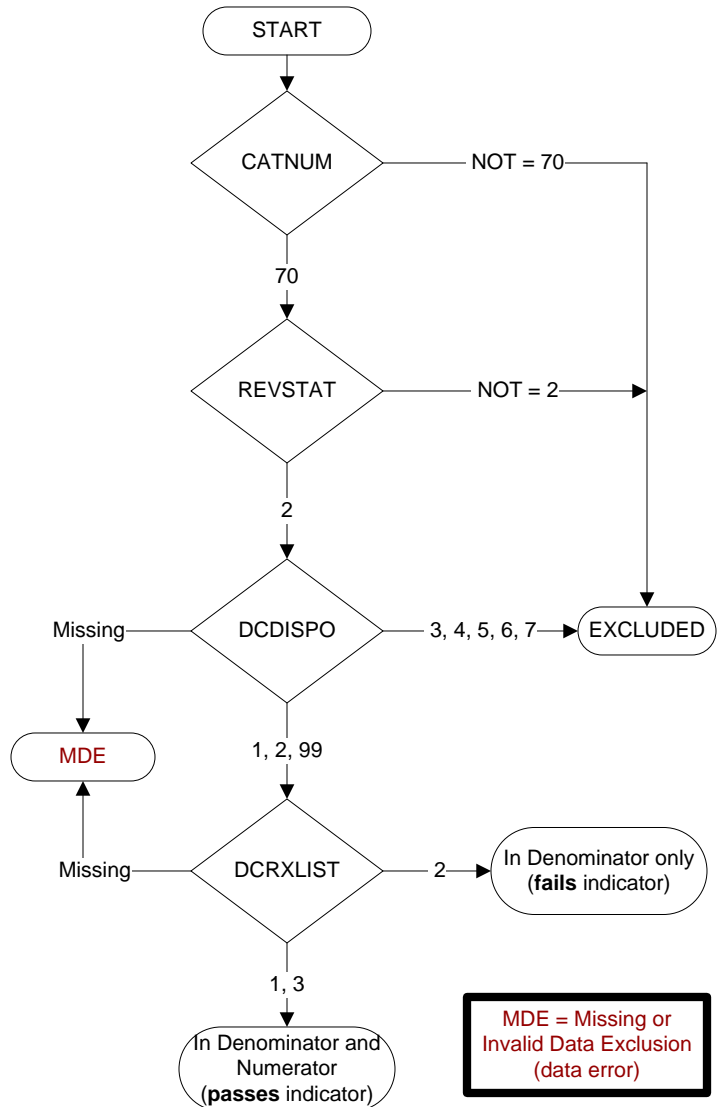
START

CATNUM

NOT = 70

70

REVSTAT

NOT = 2

2

Missing

DCDISPO

3, 4, 5, 6, 7

EXCLUDED

MDE

1, 2, 99

Missing

DCRXLIST

2

In Denominator only (**fails** indicator)

1, 3

In Denominator and Numerator (**passes** indicator)

MDE = Missing or Invalid Data Exclusion (data error)